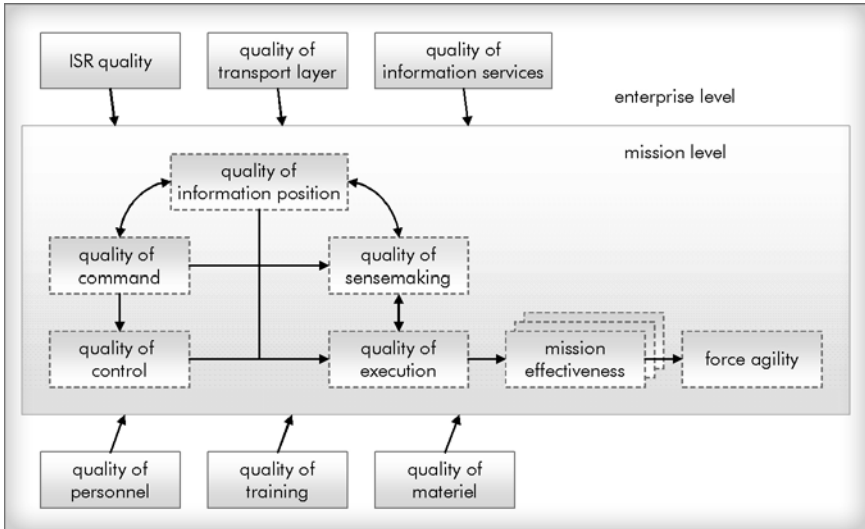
ISR quality

quality of transport layer

quality of information services

enterprise level

mission level

quality of information position

quality of command

quality of sensemaking

quality of control

quality of execution

mission effectiveness

force agility

quality of personnel

quality of training

quality of materiel